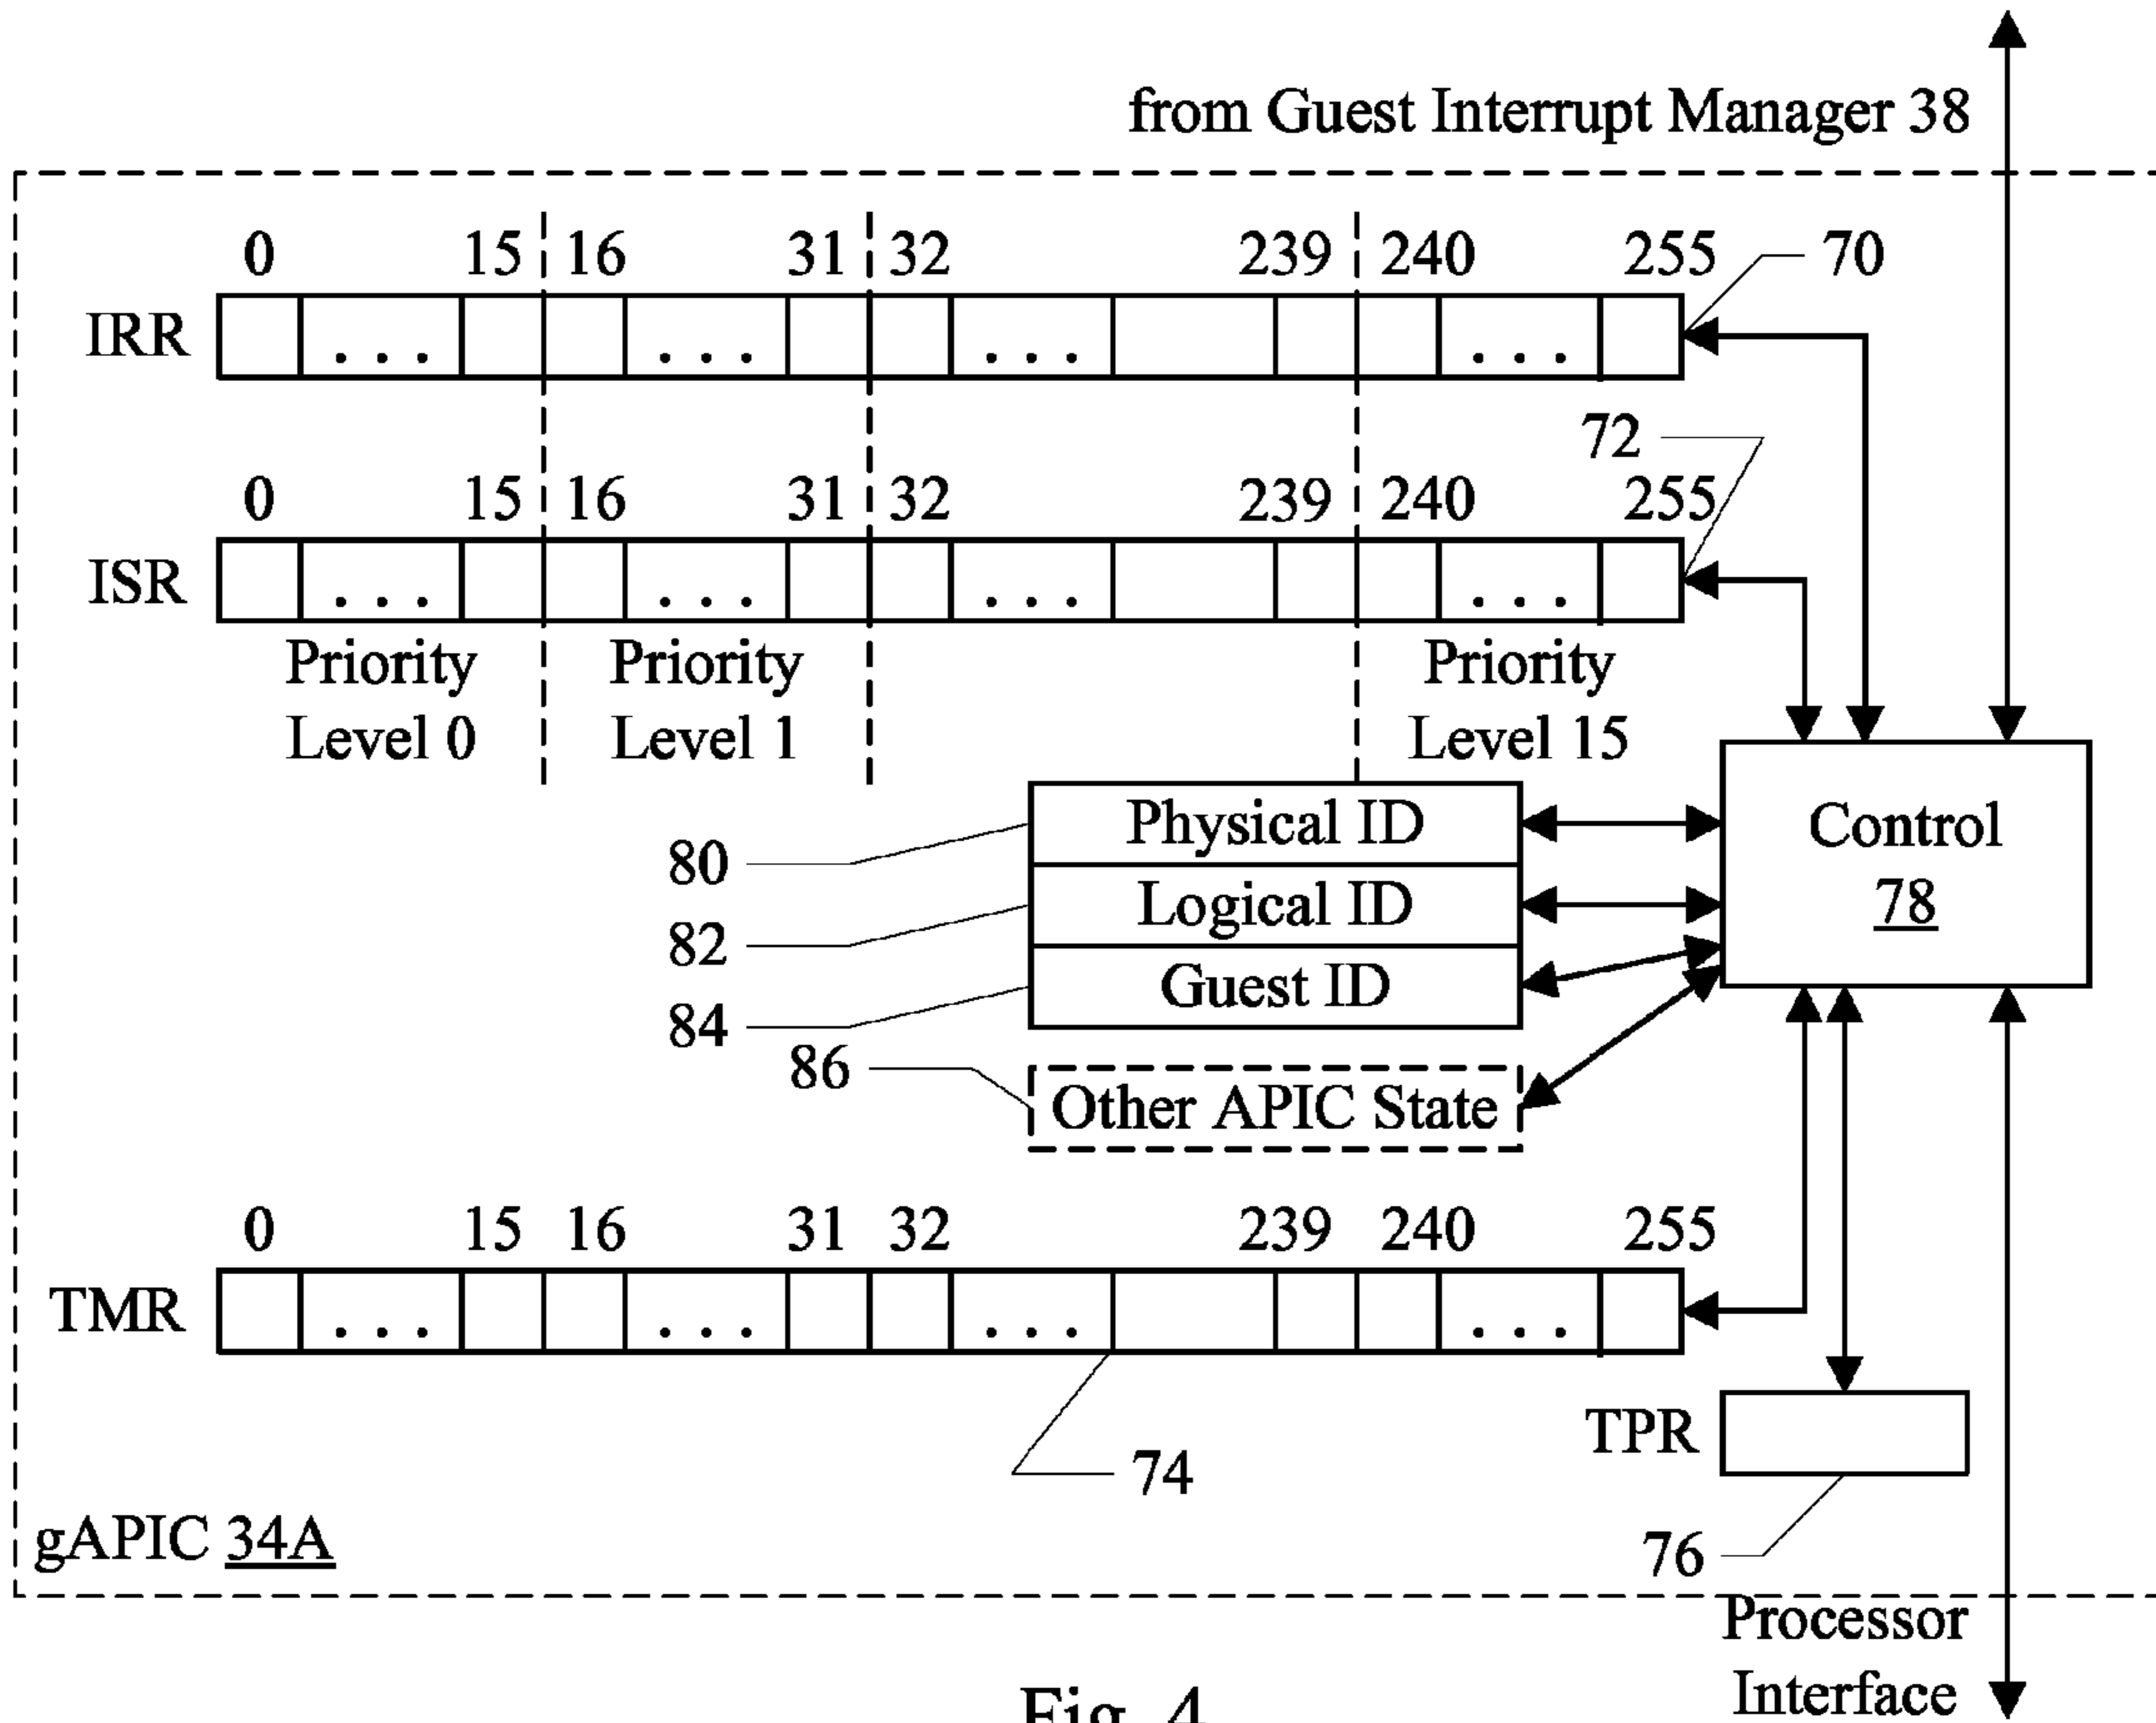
from Guest Interrupt Manager 38

0 15 16 31 32 239 240 255 70

IRR . . . . . . . . . . . .

72

0 15 16 31 32 239 240 255

ISR . . . . . . . . . . . .

Priority Level 0

Priority Level 1

Priority Level 15

Physical ID

Logical ID

Guest ID

Other APIC State

80

82

84

86

Control
78

0 15 16 31 32 239 240 255

TMR . . . . . . . . . . . .

TPR

74

76

gAPIC 34A

Processor Interface

Fig. 4